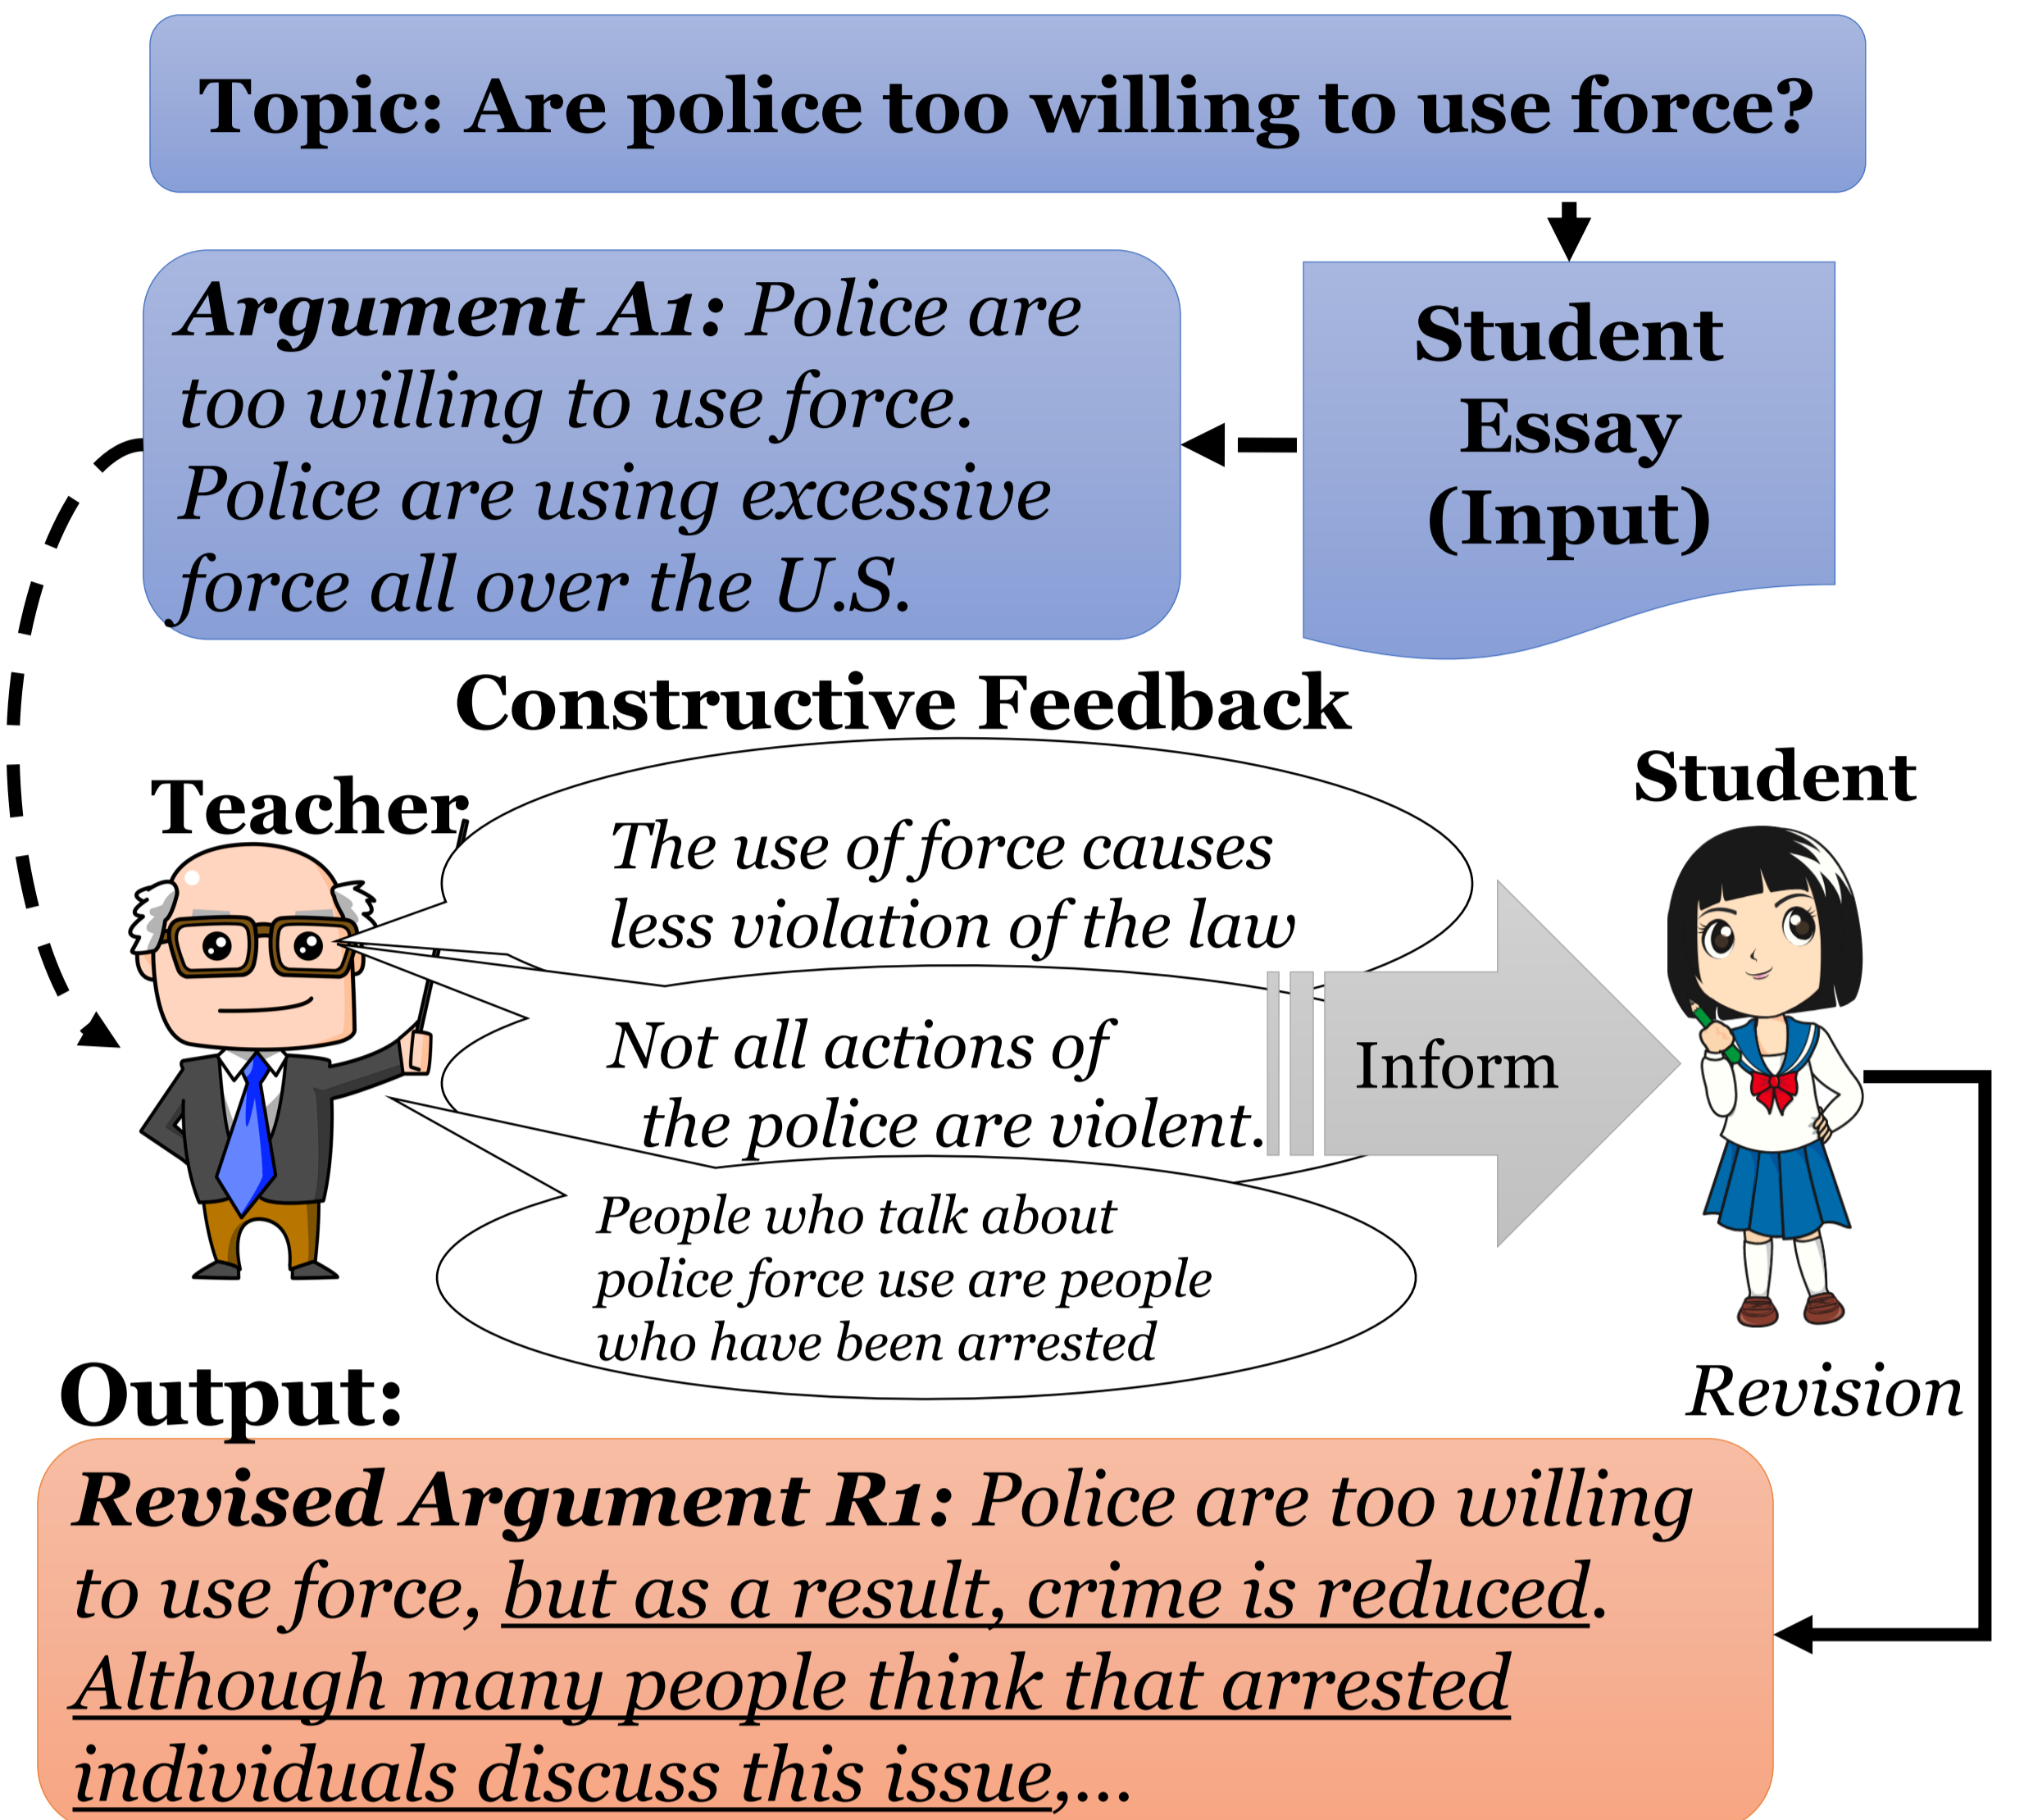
Topic: Are police too willing to use force?

Argument A1: Police are too willing to use force. Police are using excessive force all over the U.S.

Student Essay (Input)

Constructive Feedback

Teacher

The use of force causes less violation of the law

Not all actions of the police are violent.

People who talk about police force use are people who have been arrested

Inform

Student

Revision

Output:

Revised Argument R1: Police are too willing to use force, but as a result, crime is reduced. Although many people think that arrested individuals discuss this issue,...